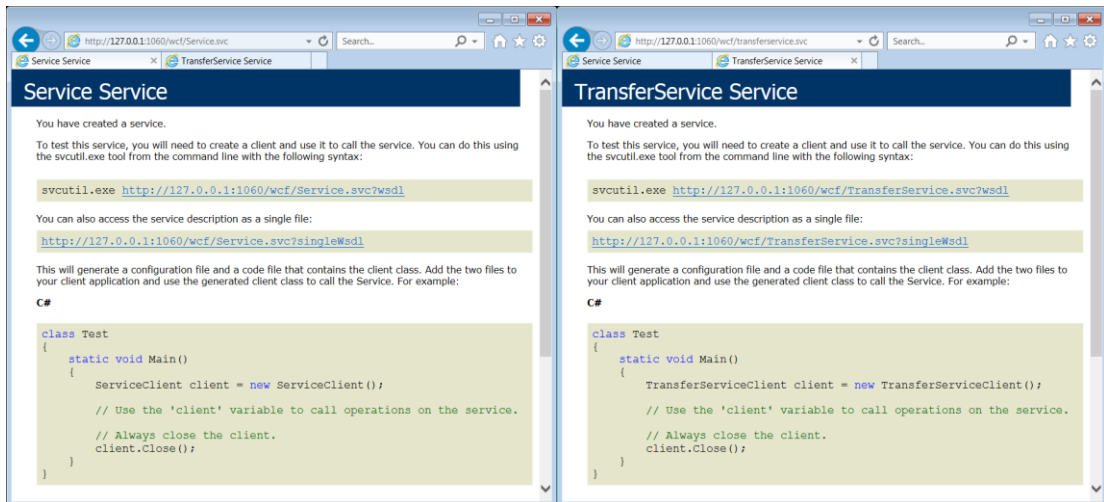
http://127.0.0.1:1060/wcf/Service.svc

Search...

Service Service

TransferService Service

Service Service

You have created a service.

To test this service, you will need to create a client and use it to call the service. You can do this using the svcutil.exe tool from the command line with the following syntax:

svcutil.exe http://127.0.0.1:1060/wcf/Service.svc?wsdl

You can also access the service description as a single file:

http://127.0.0.1:1060/wcf/Service.svc?singleWsdl

This will generate a configuration file and a code file that contains the client class. Add the two files to your client application and use the generated client class to call the Service. For example:

C#

```
class Test
{
    static void Main()
    {
        ServiceClient client = new ServiceClient();

        // Use the 'client' variable to call operations on the service.

        // Always close the client.
        client.Close();
    }
}
```

http://127.0.0.1:1060/wcf/transferservice.svc

Search...

Service Service

TransferService Service

TransferService Service

You have created a service.

To test this service, you will need to create a client and use it to call the service. You can do this using the svcutil.exe tool from the command line with the following syntax:

svcutil.exe http://127.0.0.1:1060/wcf/TransferService.svc?wsdl

You can also access the service description as a single file:

http://127.0.0.1:1060/wcf/TransferService.svc?singleWsdl

This will generate a configuration file and a code file that contains the client class. Add the two files to your client application and use the generated client class to call the Service. For example:

C#

```
class Test
{
    static void Main()
    {
        TransferServiceClient client = new TransferServiceClient();

        // Use the 'client' variable to call operations on the service.

        // Always close the client.
        client.Close();
    }
}
```